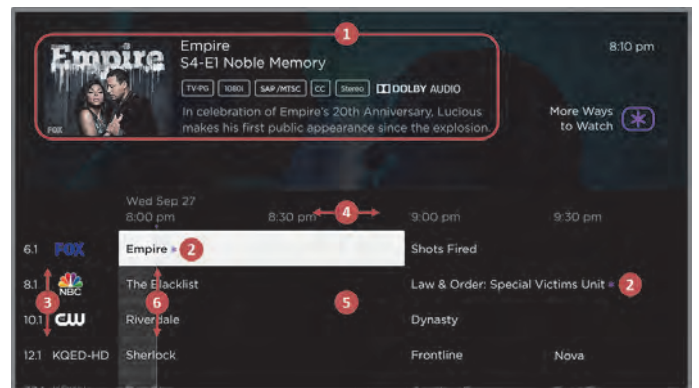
1

Empire

FOX

Empire
S4-E1 Noble Memory

TV-PG 1080i SAP/MTSC CC Stereo DOLBY AUDIO

In celebration of Empire's 20th Anniversary, Lucious makes his first public appearance since the explosion.

8:10 pm

More Ways to Watch

Wed Sep 27
8:00 pm

8:30 pm

4

9:00 pm

9:30 pm

| | | | | |
|---|---|---|---|---|
| 6.1 | FOX | Empire 2 | Shots Fired | |
| 8.1 | NBC | The Blacklist | Law & Order: Special Victims Unit 2 | |
| 10.1 | CW | Riverdale | Dynasty | |
| 12.1 | KQED-HD | Sherlock | Frontline | Nova |

3

6

5